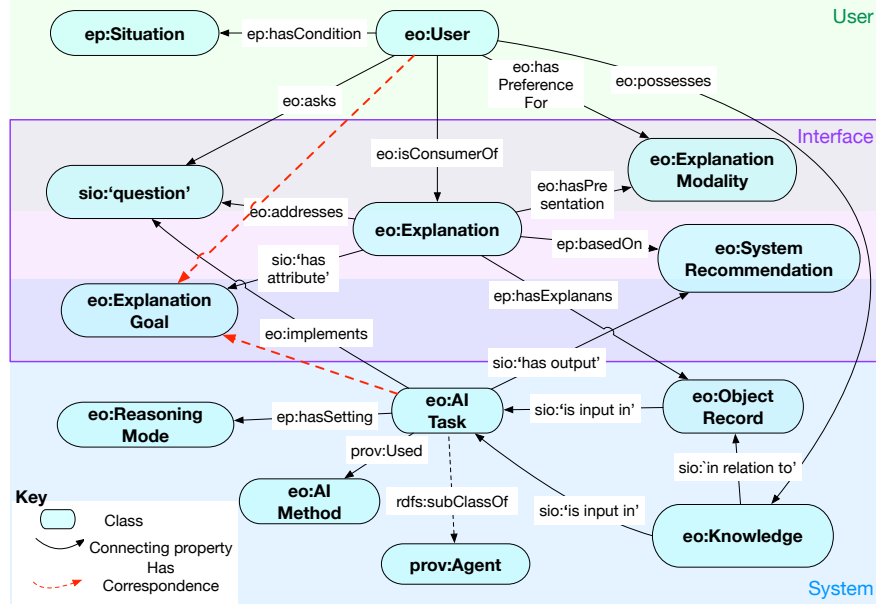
User

Interface

System

ep:Situation

ep:hasCondition

eo:User

eo:has Preference For

eo:possesses

eo:asks

eo:isConsumerOf

eo:Explanation Modality

sio:'question'

eo:hasPresentation

eo:addresses

eo:Explanation

ep:basedOn

eo:System Recommendation

sio:'has attribute'

eo:Explanation Goal

ep:hasExplanans

eo:implements

sio:'has output'

eo:Reasoning Mode

ep:hasSetting

eo:AI Task

sio:'is input in'

eo:Object Record

prov:Used

sio:`in relation to'

eo:AI Method

rdfs:subClassOf

sio:'is input in'

eo:Knowledge

prov:Agent

Key

Class

Connecting property

Has Correspondence